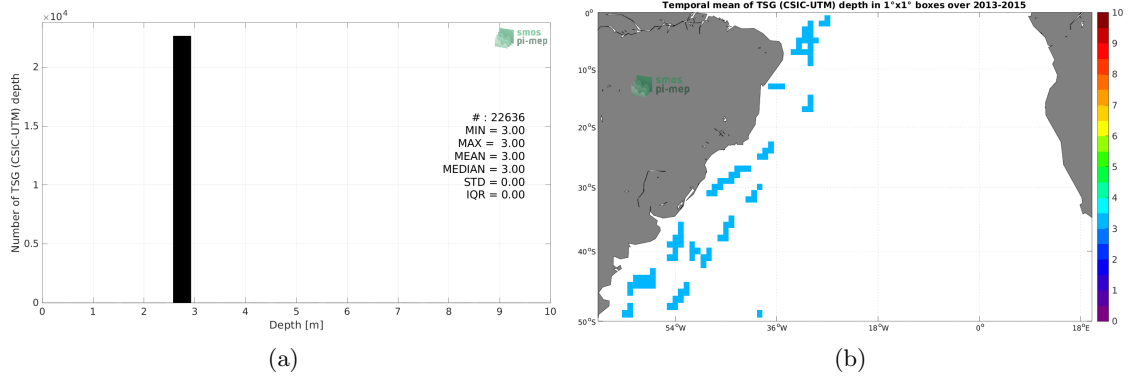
$\times10^4$

smos pi-mep

# : 22636
MIN = 3.00
MAX = 3.00
MEAN = 3.00
MEDIAN = 3.00
STD = 0.00
IQR = 0.00

Number of TSG (CSIC-UTM) depth

2
1.5
1
0.5
0

0 1 2 3 4 5 6 7 8 9 10

Depth [m]

(a)

Temporal mean of TSG (CSIC-UTM) depth in 1°x1° boxes over 2013-2015

smos pi-mep

0°
10°S
20°S
30°S
40°S
50°S

54°W 36°W 18°W 0° 18°E

10
9
8
7
6
5
4
3
2
1
0

(b)